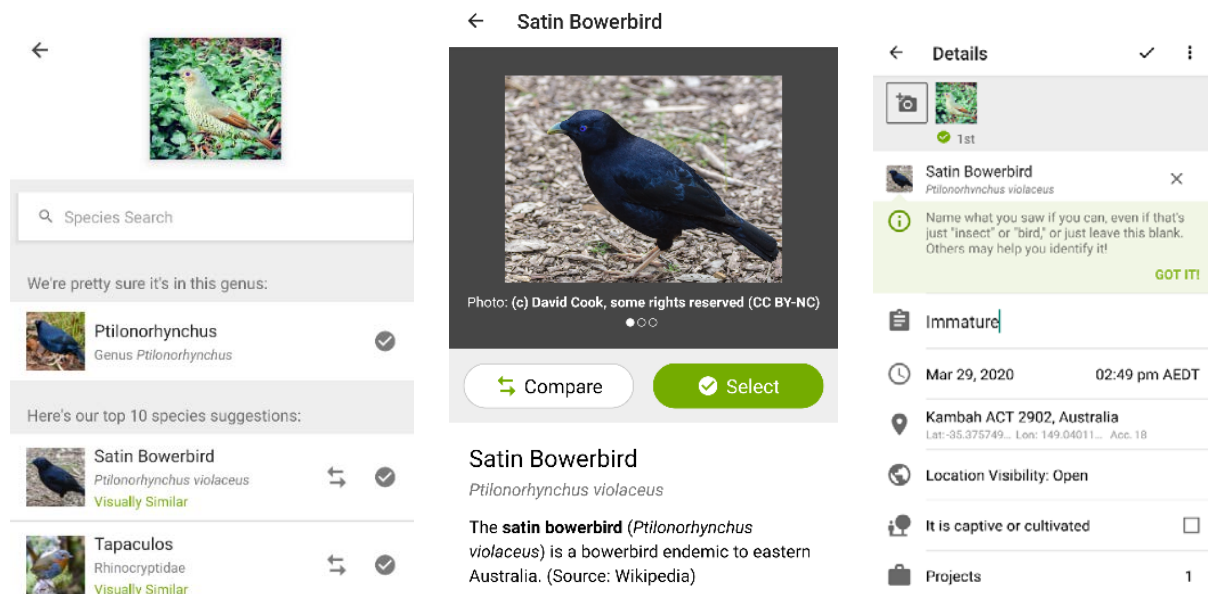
Species Search

We're pretty sure it's in this genus:

Ptilonorhynchus
Genus *Ptilonorhynchus*

Here's our top 10 species suggestions:

Satin Bowerbird
*Ptilonorhynchus violaceus*
Visually Similar

Tapaculos
Rhinocryptidae
Visually Similar

Satin Bowerbird

Photo: (c) David Cook, some rights reserved (CC BY-NC)

Compare

Select

Satin Bowerbird

*Ptilonorhynchus violaceus*

The **satin bowerbird** (*Ptilonorhynchus violaceus*) is a bowerbird endemic to eastern Australia. (Source: Wikipedia)

Details

1st

Satin Bowerbird
*Ptilonorhynchus violaceus*

Name what you saw if you can, even if that's just "insect" or "bird," or just leave this blank. Others may help you identify it!

GOT IT!

Immature

Mar 29, 2020 02:49 pm AEDT

Kambah ACT 2902, Australia
Lat: -35.375749... Lon: 149.04011... Acc. 18

Location Visibility: Open

It is captive or cultivated

Projects 1